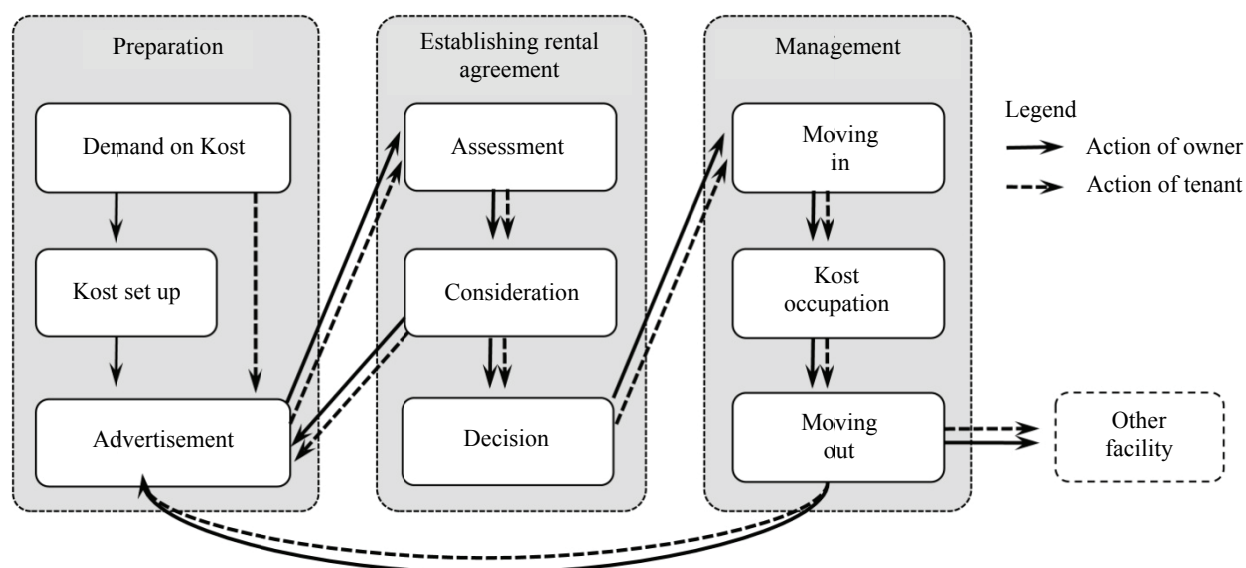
Preparation

Demand on Kost

Kost set up

Advertisement

Establishing rental agreement

Assessment

Consideration

Decision

Management

Moving in

Kost occupation

Moving out

Other facility

Legend

Action of owner

Action of tenant